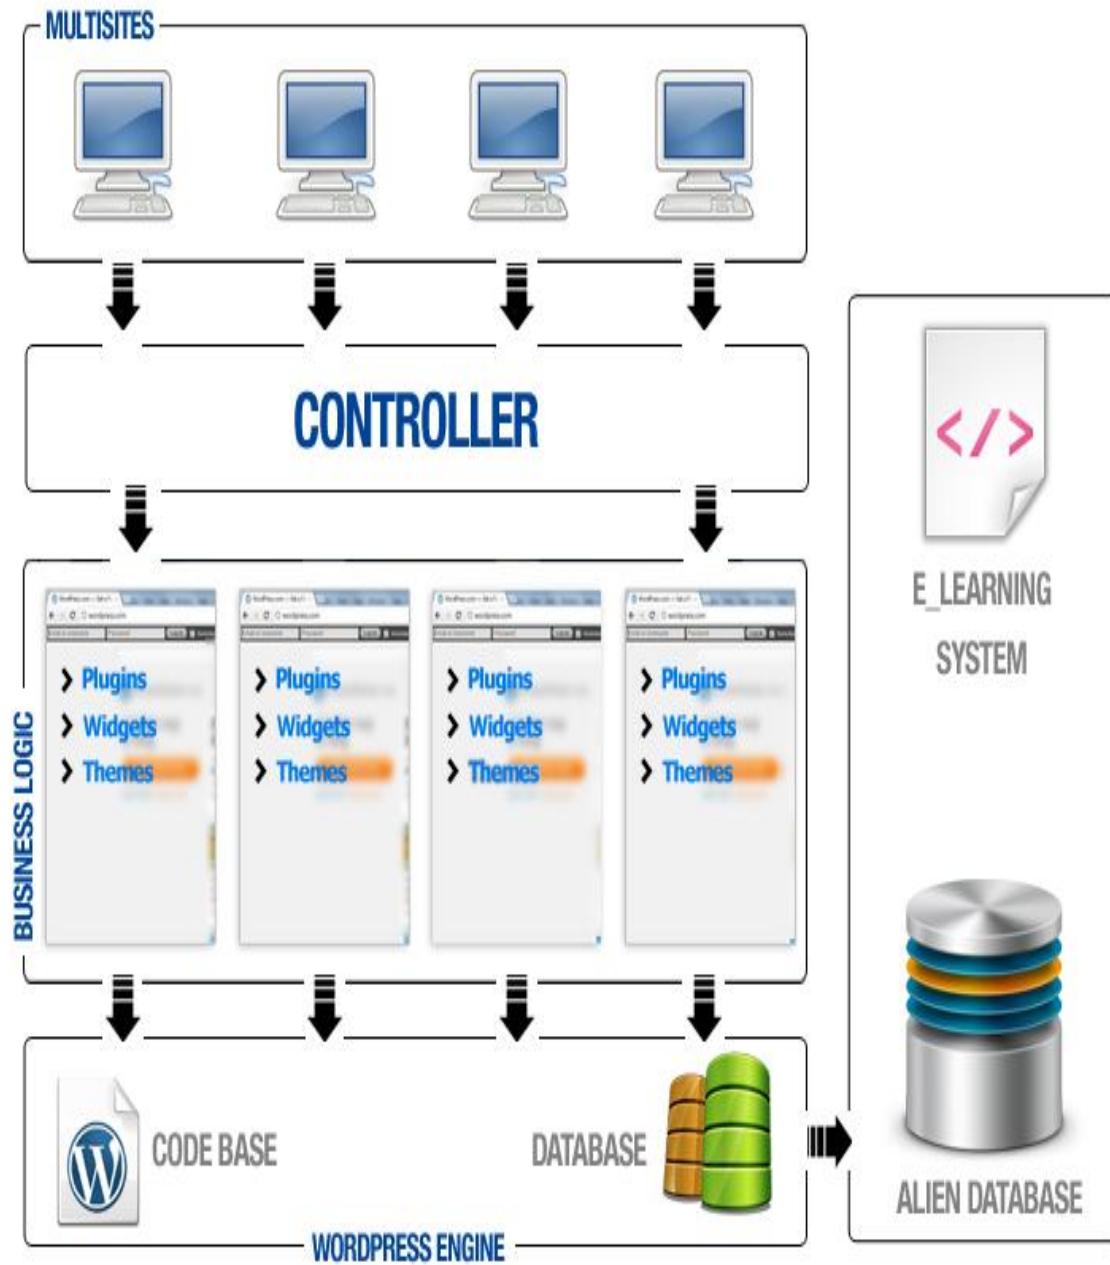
MULTISITES

CONTROLLER

BUSINESS LOGIC

› Plugins
› Widgets
› Themes

› Plugins
› Widgets
› Themes

› Plugins
› Widgets
› Themes

› Plugins
› Widgets
› Themes

</>

E_LEARNING SYSTEM

CODE BASE

DATABASE

ALIEN DATABASE

WORDPRESS ENGINE